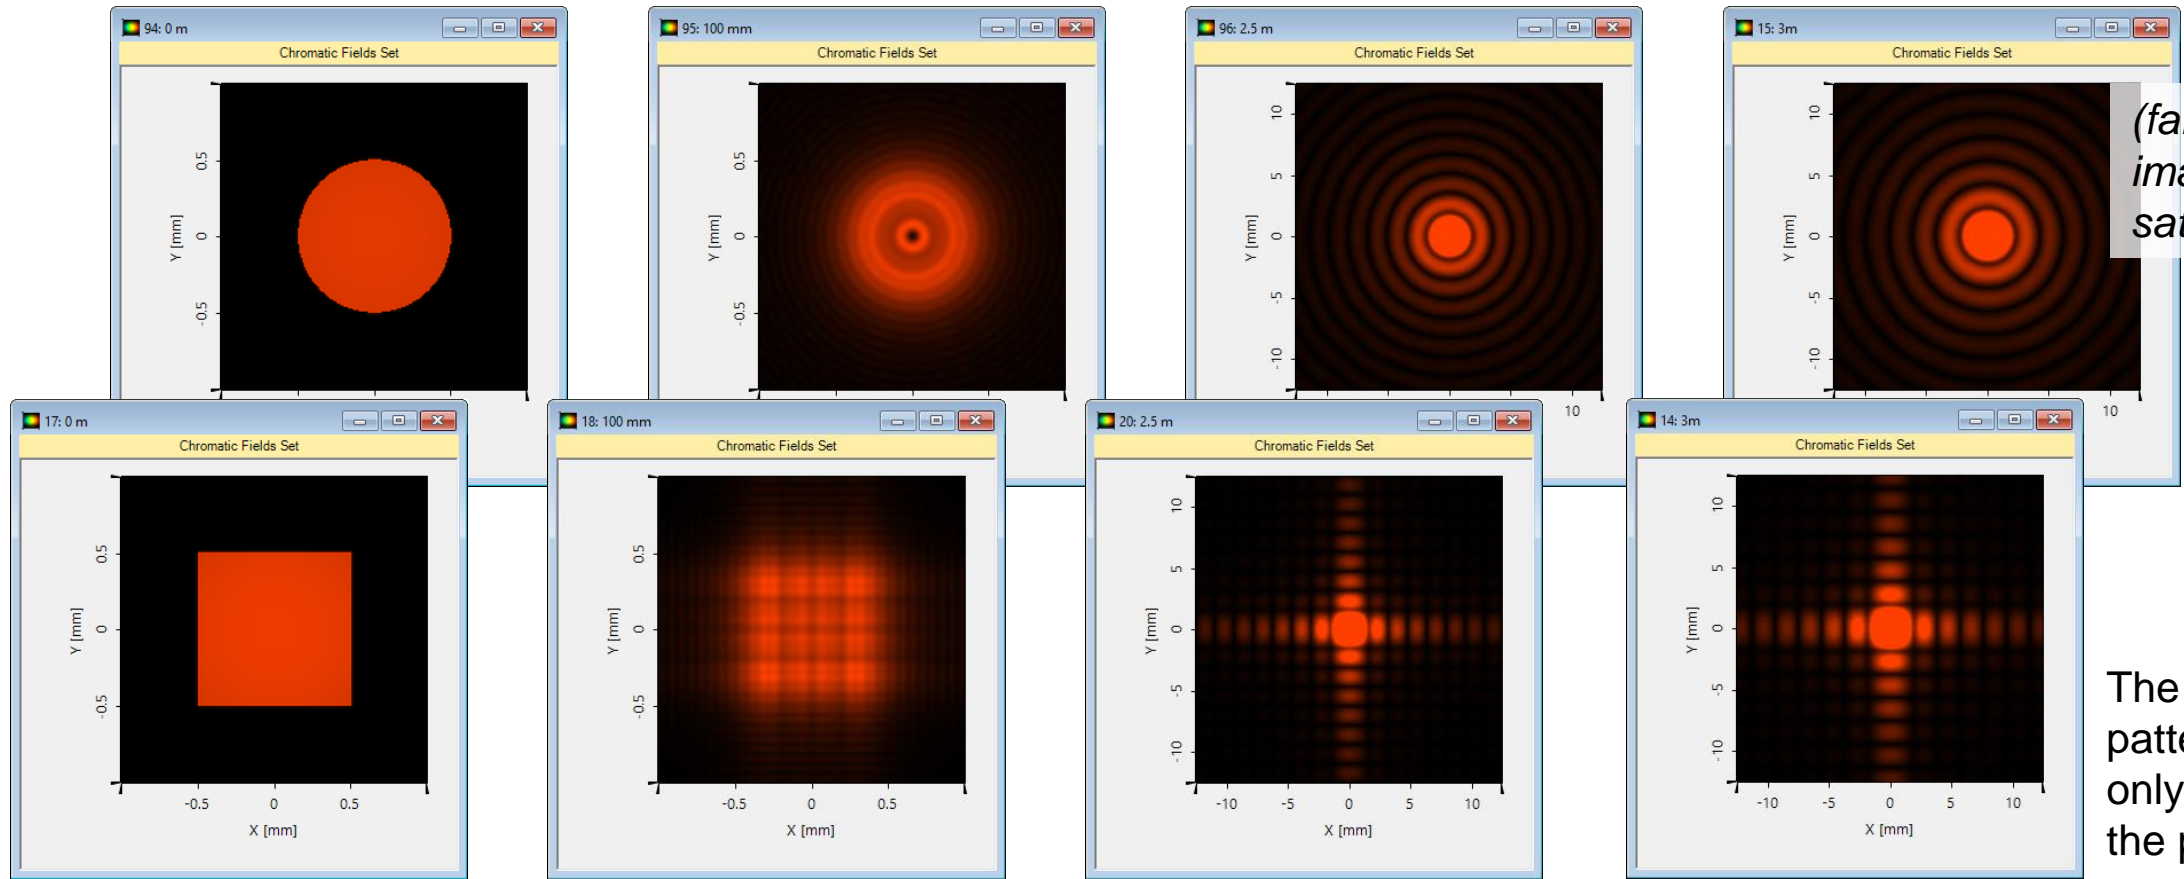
94: 0 m
Chromatic Fields Set
Y [mm]
0.5
0
-0.5

95: 100 mm
Chromatic Fields Set
Y [mm]
0.5
0
-0.5

96: 2.5 m
Chromatic Fields Set
Y [mm]
10
5
0
-5
-10
10

15: 3m
Chromatic Fields Set
Y [mm]
10
5
0
-5
-10
10

(fa
ima
sat

17: 0 m
Chromatic Fields Set
Y [mm]
0.5
0
-0.5
-0.5
0
0.5
X [mm]

18: 100 mm
Chromatic Fields Set
Y [mm]
0.5
0
-0.5
-0.5
0
0.5
X [mm]

20: 2.5 m
Chromatic Fields Set
Y [mm]
10
5
0
-5
-10
-10
-5
0
5
10
X [mm]

14: 3m
Chromatic Fields Set
Y [mm]
10
5
0
-5
-10
-10
-5
0
5
10
X [mm]

The
patte
only
the